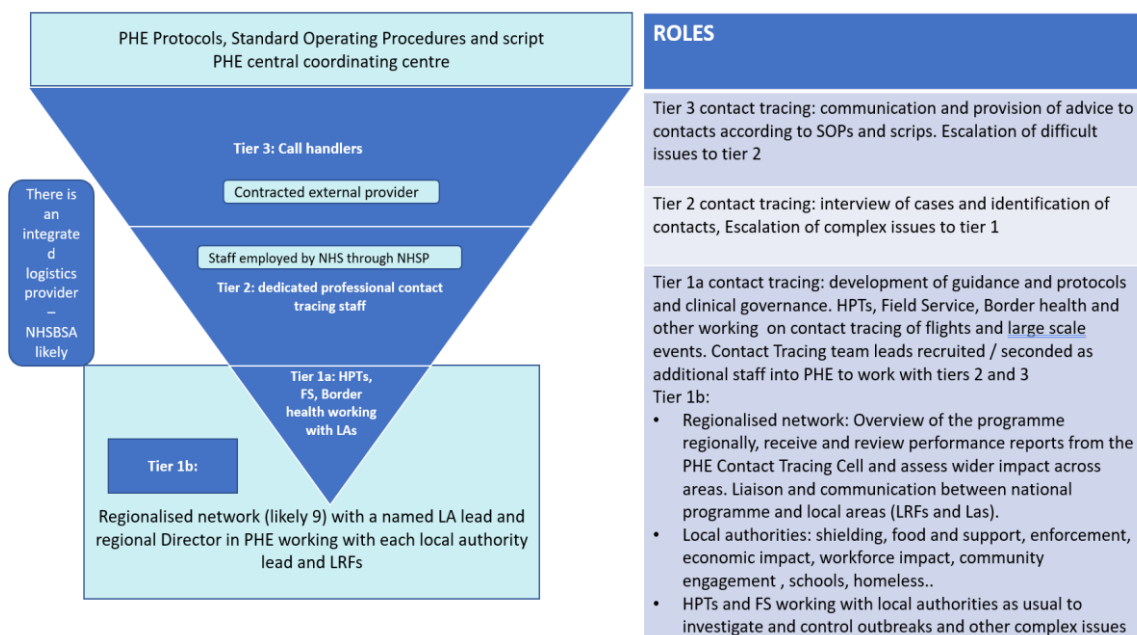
PHE Protocols, Standard Operating Procedures and script
PHE central coordinating centre

Tier 3: Call handlers

Contracted external provider

There is an integrate d logistics provider – NHSBSA likely

Staff employed by NHS through NHSP

Tier 2: dedicated professional contact tracing staff

Tier 1a: HPTs, FS, Border health working with LAs

Tier 1b:

Regionalised network (likely 9) with a named LA lead and regional Director in PHE working with each local authority lead and LRFs

ROLES

Tier 3 contact tracing: communication and provision of advice to contacts according to SOPs and scrips. Escalation of difficult issues to tier 2

Tier 2 contact tracing: interview of cases and identification of contacts, Escalation of complex issues to tier 1

Tier 1a contact tracing: development of guidance and protocols and clinical governance. HPTs, Field Service, Border health and other working on contact tracing of flights and large scale events. Contact Tracing team leads recruited / seconded as additional staff into PHE to work with tiers 2 and 3
Tier 1b:
• Regionalised network: Overview of the programme regionally, receive and review performance reports from the PHE Contact Tracing Cell and assess wider impact across areas. Liaison and communication between national programme and local areas (LRFs and Las).
• Local authorities: shielding, food and support, enforcement, economic impact, workforce impact, community engagement , schools, homeless..
• HPTs and FS working with local authorities as usual to investigate and control outbreaks and other complex issues